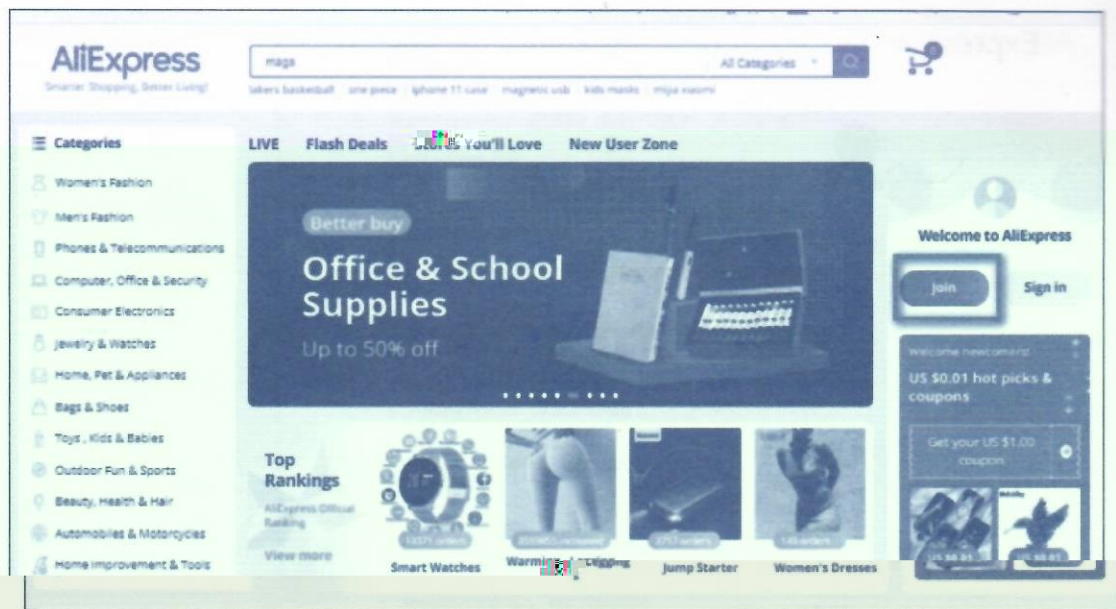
AliExpress
Smarter Shopping, Better Living!

mags
All Categories

lakers basketball | one piece | iphone 11 case | magnetic usb | kids masks | mijia xiaomi

Categories
Women's Fashion
Men's Fashion
Phones & Telecommunications
Computer, Office & Security
Consumer Electronics
Jewelry & Watches
Home, Pet & Appliances
Bags & Shoes
Toys , Kids & Babies
Outdoor Fun & Sports
Beauty, Health & Hair
Automobiles & Motorcycles
Home Improvement & Tools

LIVE
Flash Deals
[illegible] You'll Love
New User Zone

Better buy
Office & School Supplies
Up to 50% off

Welcome to AliExpress
Join
Sign in

Welcome newcomers!
US $0.01 hot picks & coupons
Get your US $1.00 coupon
US $0.01
US $0.01

Top Rankings
AliExpress Official Ranking
View more

13371 orders
Smart Watches
255965 increased
Warming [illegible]
3757 orders
Jump Starter
149 orders
Women's Dresses